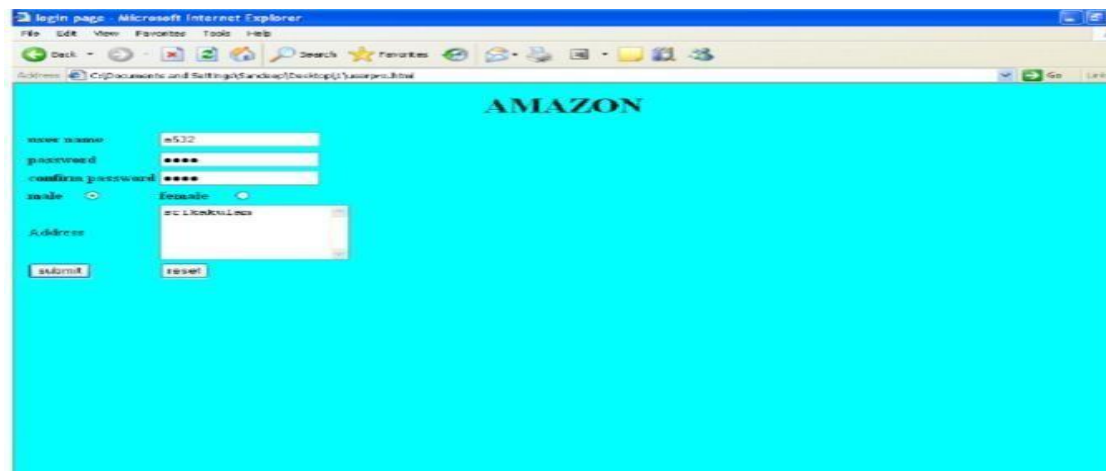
login page - Microsoft Internet Explorer
File Edit View Favorites Tools Help
Back Search Favorites
Address C:\Documents and Settings\Sandeep\Desktop\1\userpro.html
Go Links

AMAZON

user name a532
password ••••
confirm password ••••
male female
Address srikakulam
submit reset